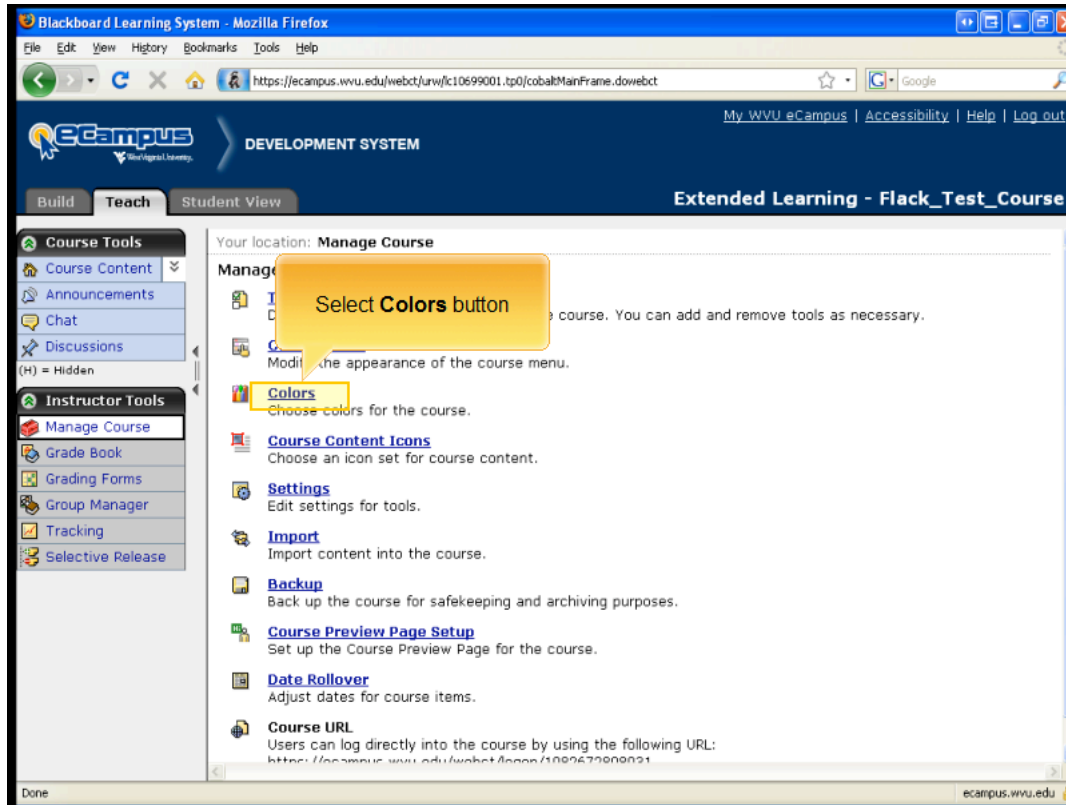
Blackboard Learning System - Mozilla Firefox

File Edit View History Bookmarks Tools Help

https://ecampus.wvu.edu/webct/urw/lc10699001.tp0/cobaltMainFrame.dowebct

Google

eCampus West Virginia University

DEVELOPMENT SYSTEM

My WVU eCampus | Accessibility | Help | Log out

Build Teach Student View

Extended Learning - Flack_Test_Course

Course Tools
Course Content
Announcements
Chat
Discussions
(H) = Hidden

Instructor Tools
Manage Course
Grade Book
Grading Forms
Group Manager
Tracking
Selective Release

Your location: Manage Course

Manage

T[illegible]
D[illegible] course. You can add and remove tools as necessary.

Select **Colors** button

C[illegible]
Modi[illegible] the appearance of the course menu.

Colors
Choose colors for the course.

Course Content Icons
Choose an icon set for course content.

Settings
Edit settings for tools.

Import
Import content into the course.

Backup
Back up the course for safekeeping and archiving purposes.

Course Preview Page Setup
Set up the Course Preview Page for the course.

Date Rollover
Adjust dates for course items.

Course URL
Users can log directly into the course by using the following URL:
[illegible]

Done

ecampus.wvu.edu